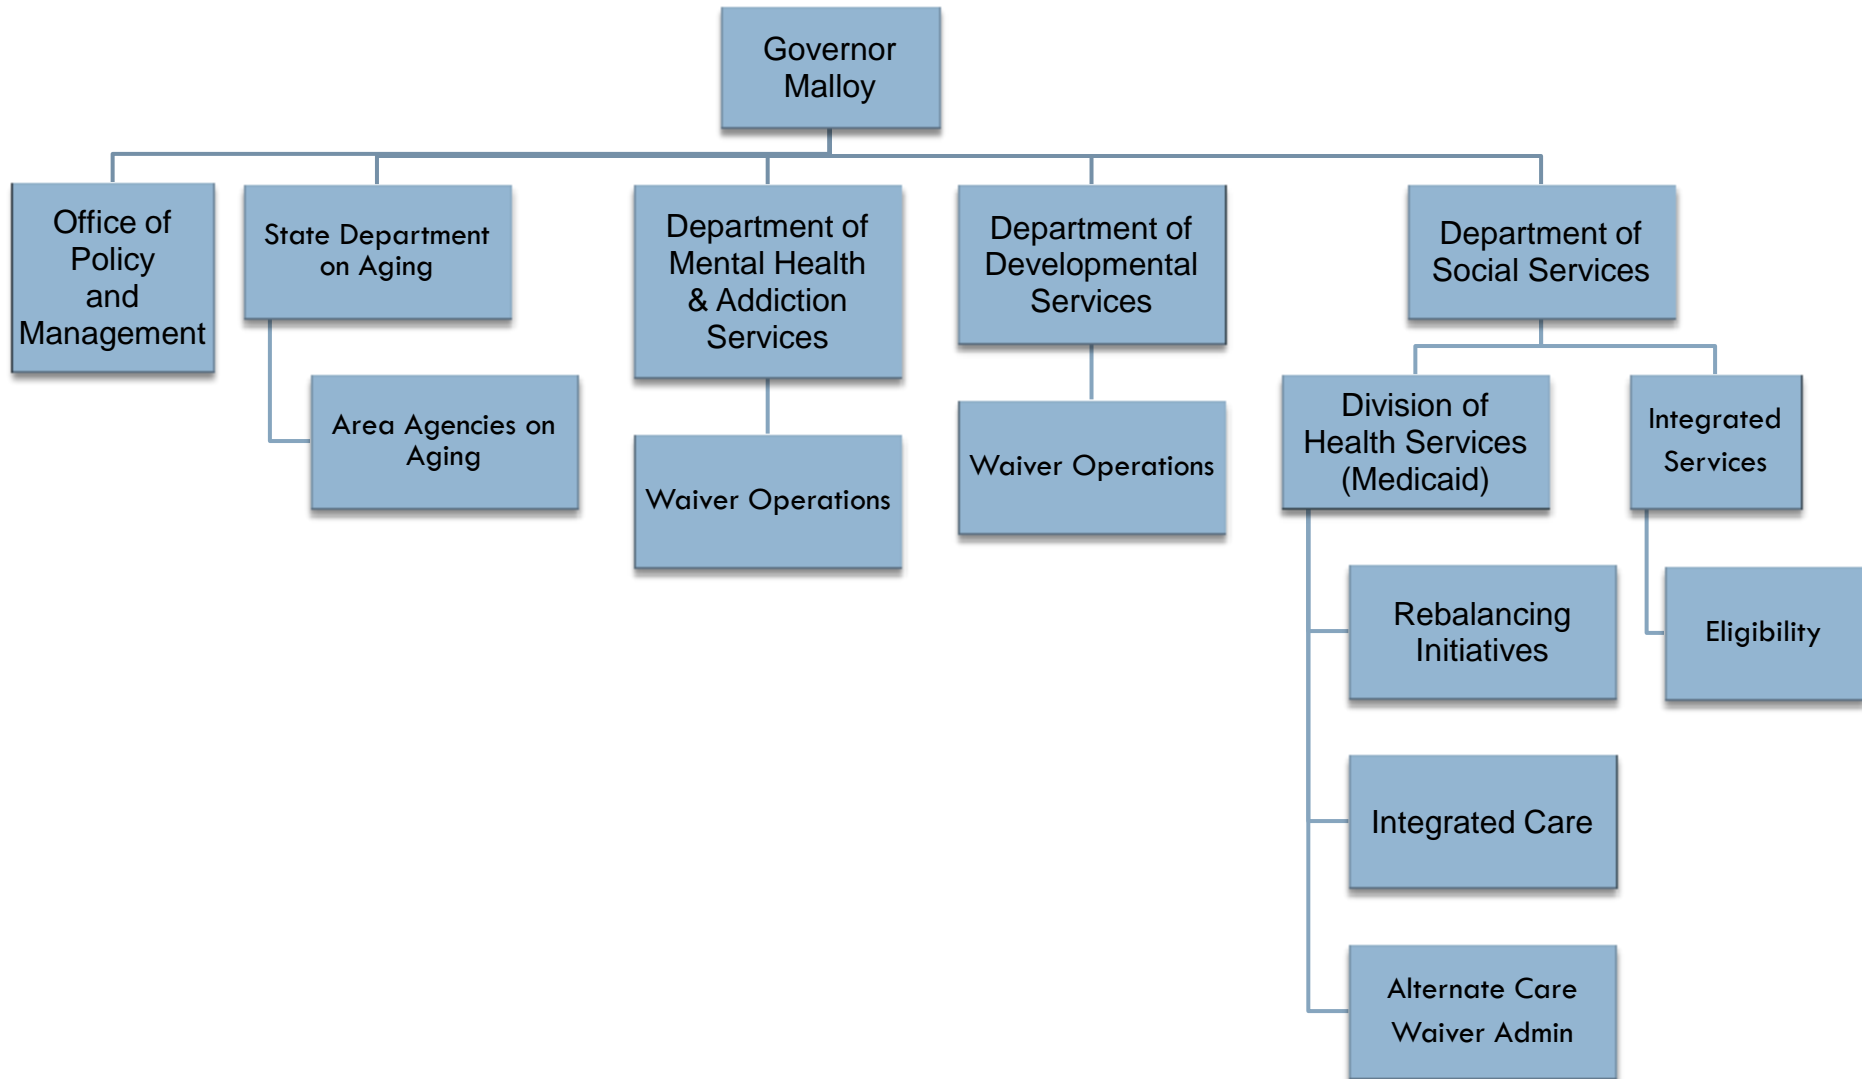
Governor Malloy

Office of Policy and Management

State Department on Aging

Area Agencies on Aging

Department of Mental Health & Addiction Services

Waiver Operations

Department of Developmental Services

Waiver Operations

Department of Social Services

Division of Health Services (Medicaid)

Rebalancing Initiatives

Integrated Care

Alternate Care Waiver Admin

Integrated Services

Eligibility